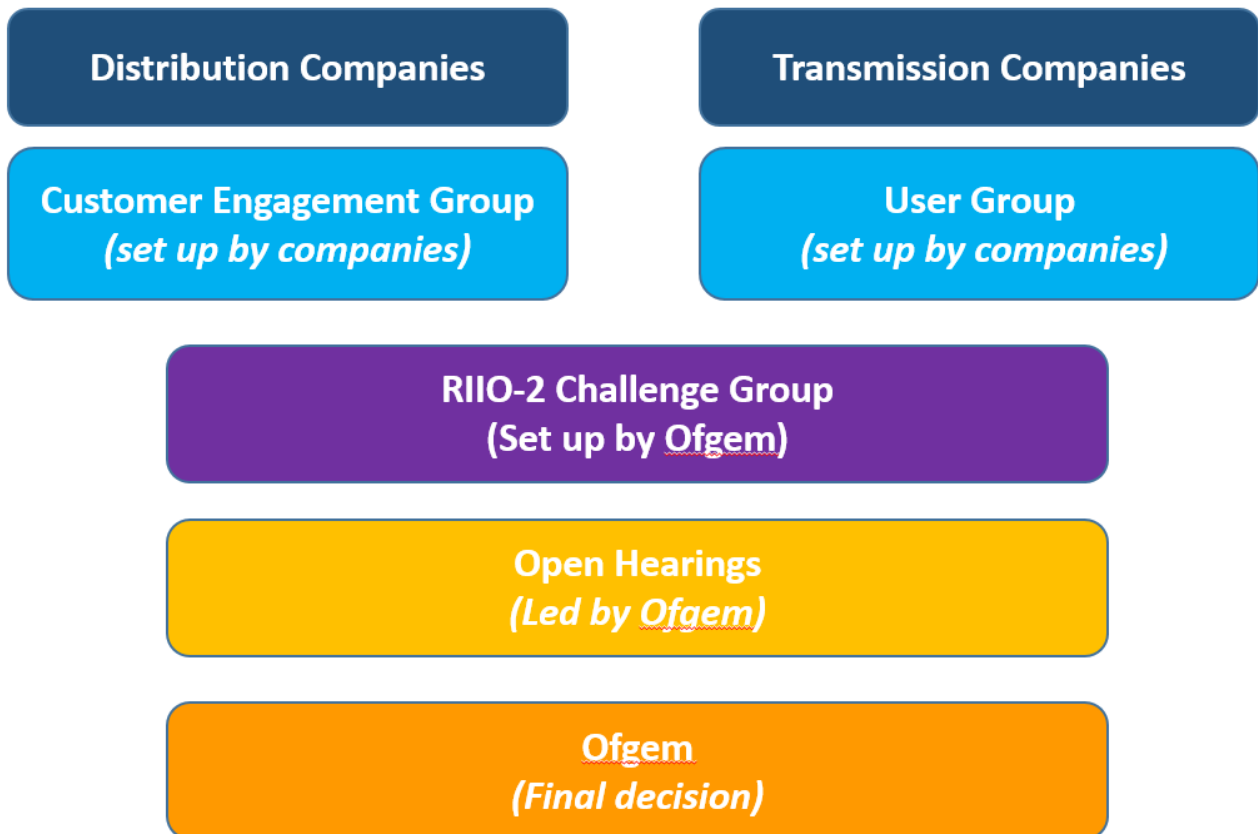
Distribution Companies

Transmission Companies

Customer Engagement Group
*(set up by companies)*

User Group
*(set up by companies)*

RIIO-2 Challenge Group
(Set up by Ofgem)

Open Hearings
*(Led by Ofgem)*

Ofgem
*(Final decision)*